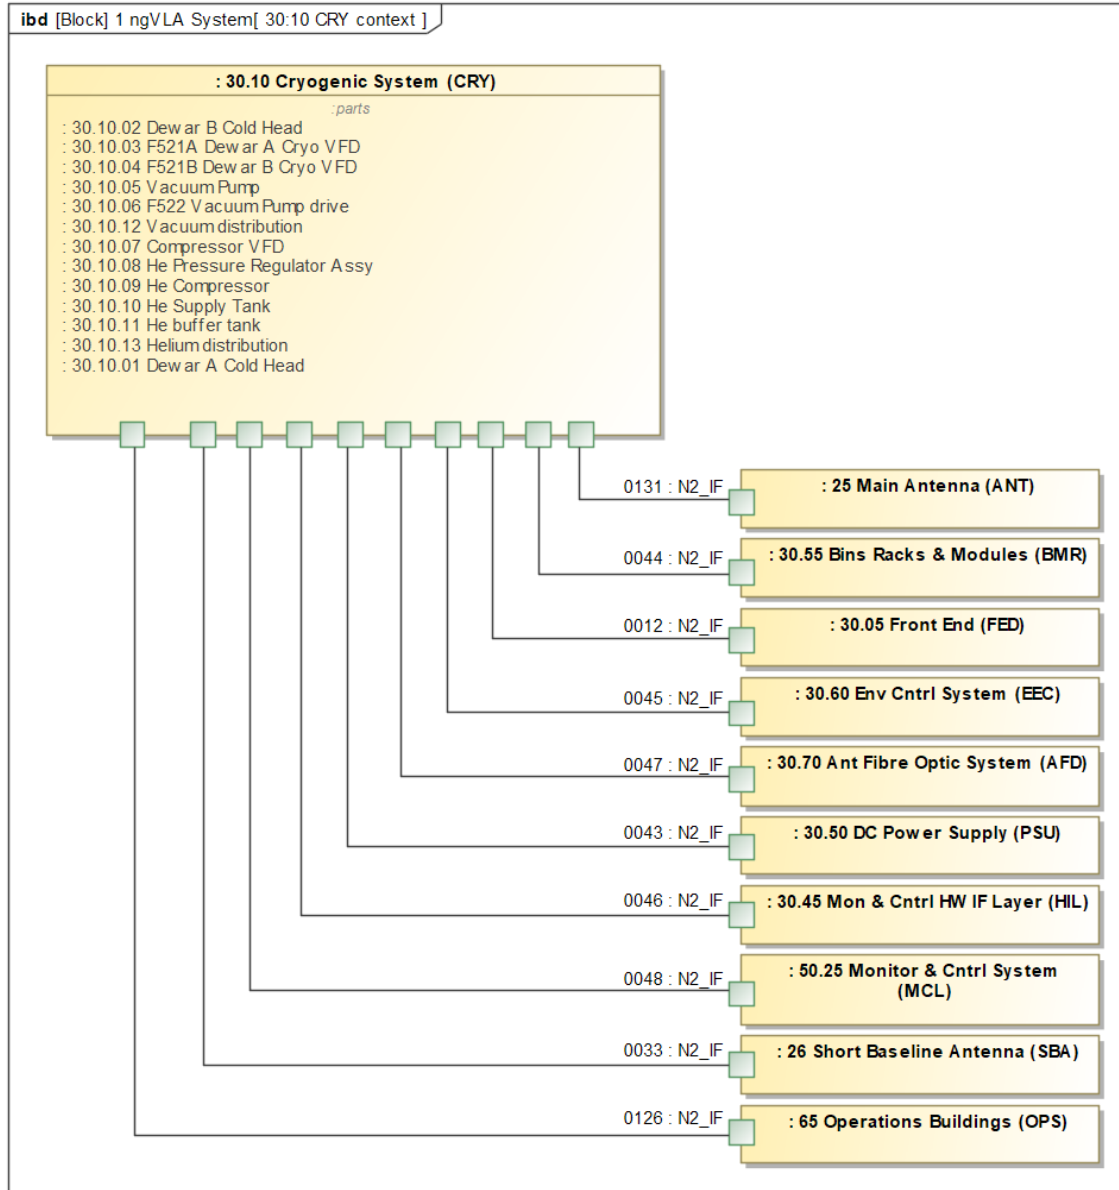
ibd [Block] 1 ngVLA System[ 30:10 CRY context ]

: 30.10 Cryogenic System (CRY)

:parts

: 30.10.02 Dewar B Cold Head
: 30.10.03 F521A Dewar A Cryo VFD
: 30.10.04 F521B Dewar B Cryo VFD
: 30.10.05 Vacuum Pump
: 30.10.06 F522 Vacuum Pump drive
: 30.10.12 Vacuum distribution
: 30.10.07 Compressor VFD
: 30.10.08 He Pressure Regulator Assy
: 30.10.09 He Compressor
: 30.10.10 He Supply Tank
: 30.10.11 He buffer tank
: 30.10.13 Helium distribution
: 30.10.01 Dewar A Cold Head

0131 : N2_IF
: 25 Main Antenna (ANT)

0044 : N2_IF
: 30.55 Bins Racks & Modules (BMR)

0012 : N2_IF
: 30.05 Front End (FED)

0045 : N2_IF
: 30.60 Env Cntrl System (EEC)

0047 : N2_IF
: 30.70 Ant Fibre Optic System (AFD)

0043 : N2_IF
: 30.50 DC Power Supply (PSU)

0046 : N2_IF
: 30.45 Mon & Cntrl HW IF Layer (HIL)

0048 : N2_IF
: 50.25 Monitor & Cntrl System (MCL)

0033 : N2_IF
: 26 Short Baseline Antenna (SBA)

0126 : N2_IF
: 65 Operations Buildings (OPS)